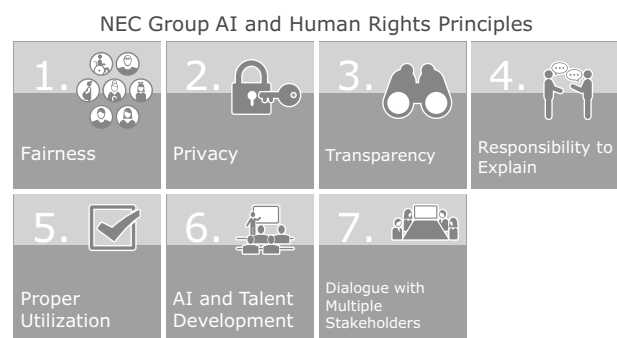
NEC Group AI and Human Rights Principles

1. Fairness

2. Privacy

3. Transparency

4. Responsibility to Explain

5. Proper Utilization

6. AI and Talent Development

7. Dialogue with Multiple Stakeholders